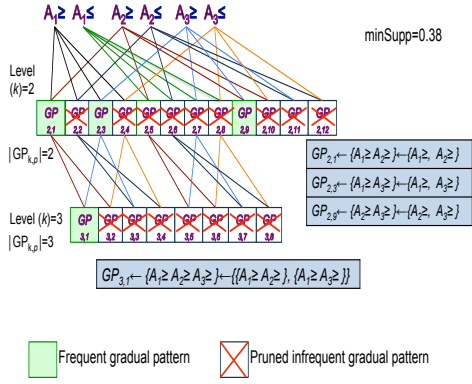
$A_1\geq$ $A_1\leq$ $A_2\geq$ $A_2\leq$ $A_3\geq$ $A_3\leq$

minSupp=0.38

Level ($k$)=2

| GP 2,1 | GP 2,2 | GP 2,3 | GP 2,4 | GP 2,5 | GP 2,6 | GP 2,7 | GP 2,8 | GP 2,9 | GP 2,10 | GP 2,11 | GP 2,12 |
|---|---|---|---|---|---|---|---|---|---|---|---|

$|GP_{k,p}|$=2

$GP_{2,1}\leftarrow\{A_1\geq A_2\geq\}\leftarrow\{A_1\geq, A_2\geq\}$

$GP_{2,3}\leftarrow\{A_1\geq A_3\geq\}\leftarrow\{A_1\geq, A_3\geq\}$

$GP_{2,9}\leftarrow\{A_2\geq A_3\geq\}\leftarrow\{A_2\geq, A_3\geq\}$

Level ($k$)=3

| GP 3,1 | GP 3,2 | GP 3,3 | GP 3,4 | GP 3,5 | GP 3,6 | GP 3,7 | GP 3,8 |
|---|---|---|---|---|---|---|---|

$|GP_{k,p}|$=3

$GP_{3,1}\leftarrow\{A_1\geq A_2\geq A_3\geq\}\leftarrow\{\{A_1\geq A_2\geq\}, \{A_1\geq A_3\geq\}\}$

Frequent gradual pattern

Pruned infrequent gradual pattern